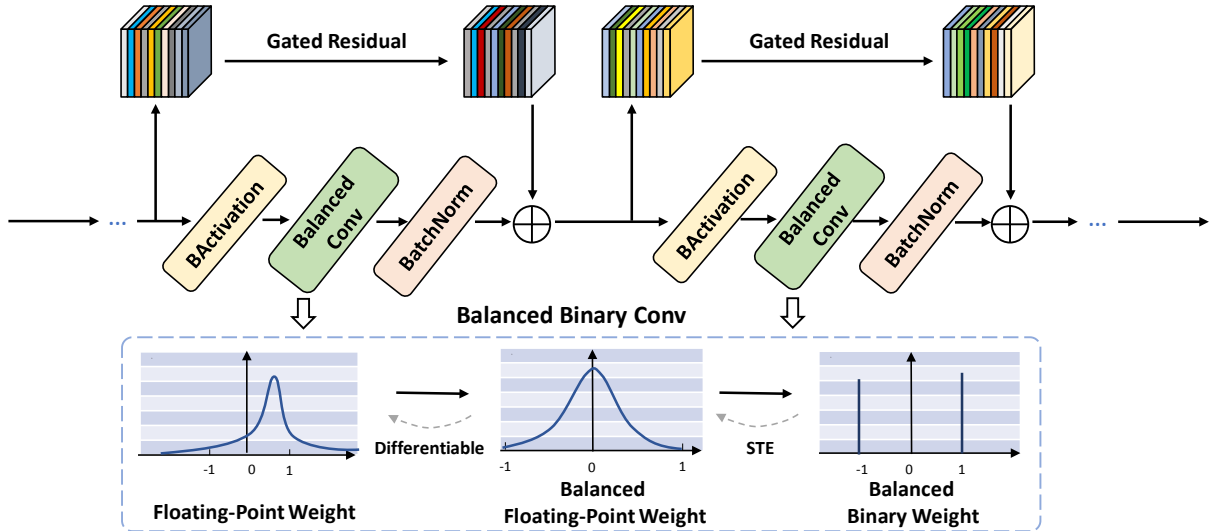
Gated Residual

Gated Residual

...

BActivation

Balanced Conv

BatchNorm

BActivation

Balanced Conv

BatchNorm

...

Balanced Binary Conv

-1

0

1

Floating-Point Weight

Differentiable

-1

0

1

Balanced Floating-Point Weight

STE

-1

0

1

Balanced Binary Weight